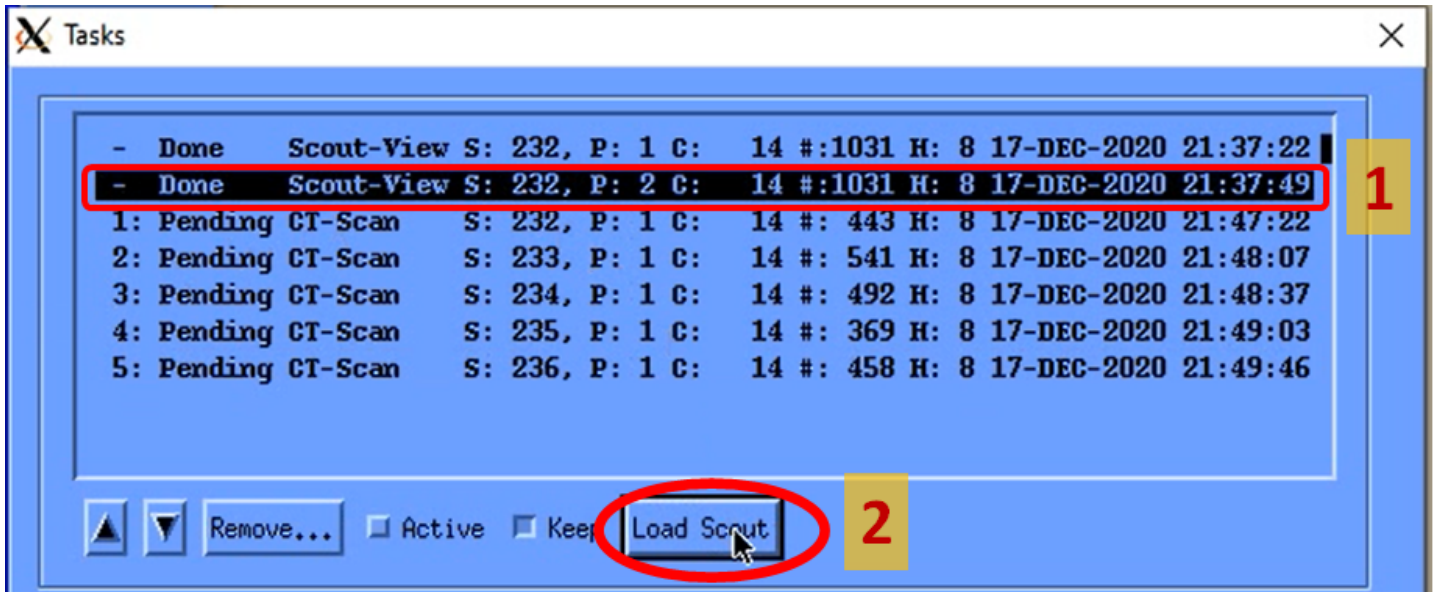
Tasks

- Done Scout-View S: 232, P: 1 C: 14 #:1031 H: 8 17-DEC-2020 21:37:22
- Done Scout-View S: 232, P: 2 C: 14 #:1031 H: 8 17-DEC-2020 21:37:49
1: Pending CT-Scan S: 232, P: 1 C: 14 #: 443 H: 8 17-DEC-2020 21:47:22
2: Pending CT-Scan S: 233, P: 1 C: 14 #: 541 H: 8 17-DEC-2020 21:48:07
3: Pending CT-Scan S: 234, P: 1 C: 14 #: 492 H: 8 17-DEC-2020 21:48:37
4: Pending CT-Scan S: 235, P: 1 C: 14 #: 369 H: 8 17-DEC-2020 21:49:03
5: Pending CT-Scan S: 236, P: 1 C: 14 #: 458 H: 8 17-DEC-2020 21:49:46

1

Remove... Active Keep Load Scout

2